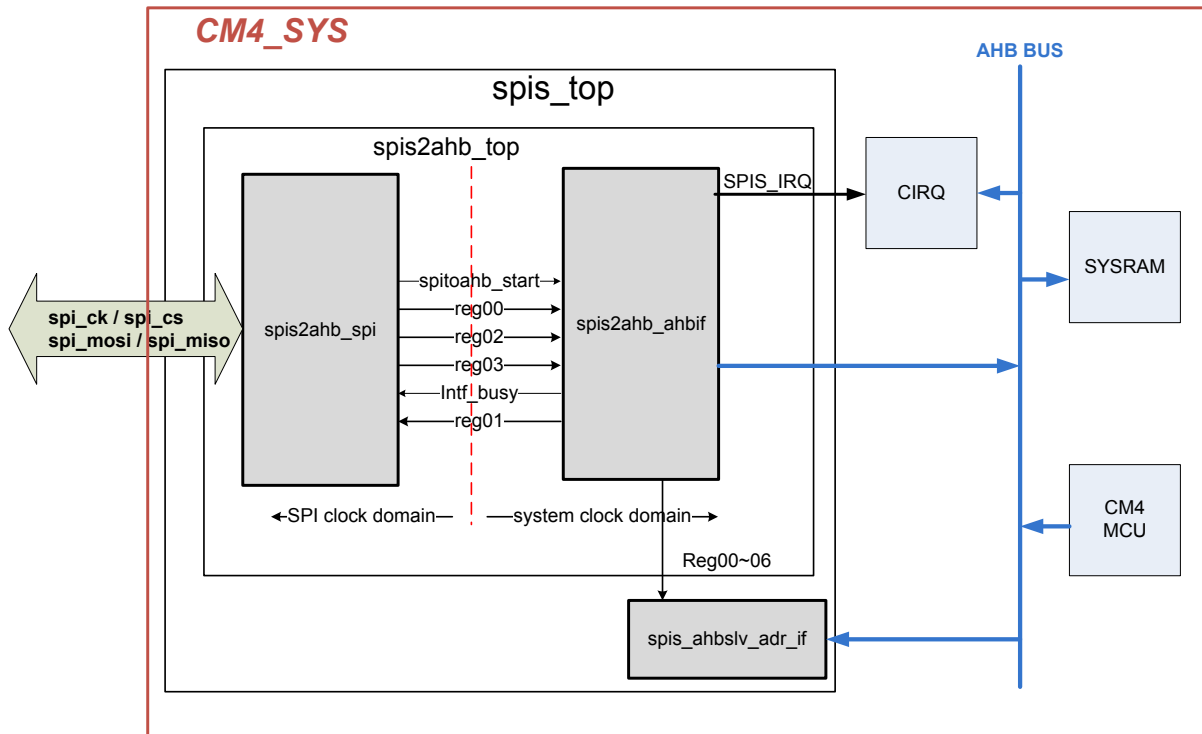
CM4_SYS

AHB BUS

spis_top

spis2ahb_top

spi_ck / spi_cs
spi_mosi / spi_miso

spis2ahb_spi

spitoahb_start
reg00
reg02
reg03
Intf_busy
reg01

spis2ahb_ahbif

SPIS_IRQ

CIRQ

SYSRAM

CM4
MCU

SPI clock domain

system clock domain

Reg00~06

spis_ahbslv_adr_if